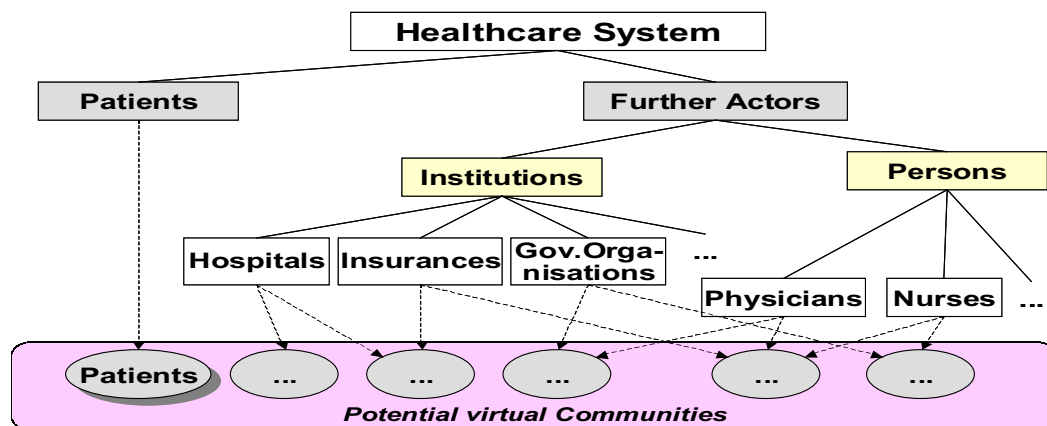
Healthcare System

Patients

Further Actors

Institutions

Persons

Hospitals

Insurances

Gov.Organisations

...

Physicians

Nurses

...

Patients

...

...

...

...

...

Potential virtual Communities